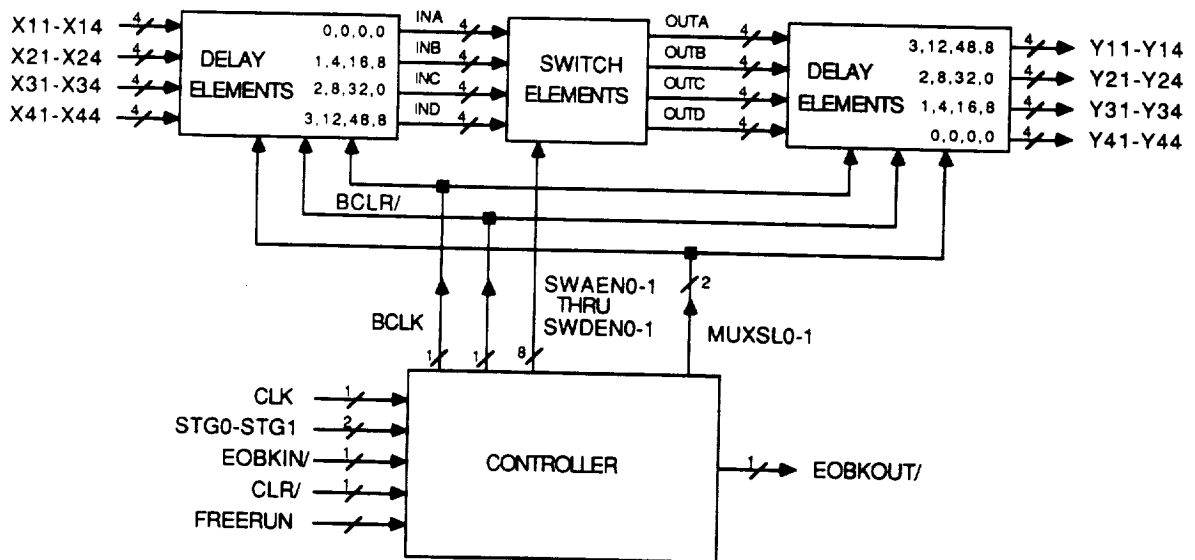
X11-X14 4
X21-X24 4
X31-X34 4
X41-X44 4

DELAY ELEMENTS
0,0,0,0
1,4,16,8
2,8,32,0
3,12,48,8

INA 4
INB 4
INC 4
IND 4

SWITCH ELEMENTS

OUTA 4
OUTB 4
OUTC 4
OUTD 4

DELAY ELEMENTS
3,12,48,8
2,8,32,0
1,4,16,8
0,0,0,0

4 Y11-Y14
4 Y21-Y24
4 Y31-Y34
4 Y41-Y44

BCLR/

BCLK
1 1
SWAEN0-1 THRU SWDEN0-1
8
2
MUXSL0-1

CLK 1
STG0-STG1 2
EOBKIN/ 1
CLR/ 1
FREERUN

CONTROLLER

1 EOBKOUT/